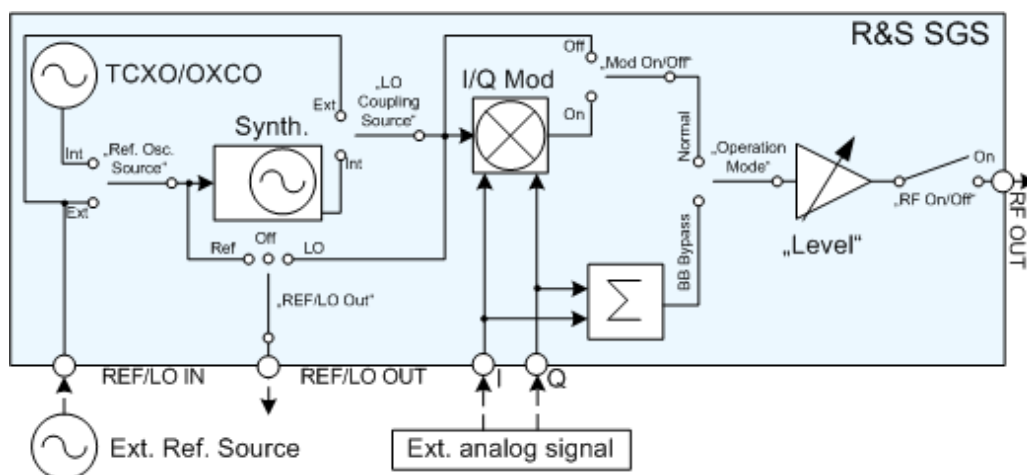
R&S SGS

TCXO/OXCO

Int

„Ref. Osc. Source"

Ext

Synth.

Int

Ext

„LO Coupling Source"

I/Q Mod

Off

„Mod On/Off"

On

Normal

„Operation Mode"

BB Bypass

On

„RF On/Off"

RF OUT

„Level"

Ref

Off

LO

„REF/LO Out"

REF/LO IN

REF/LO OUT

I

Q

Ext. Ref. Source

Ext. analog signal